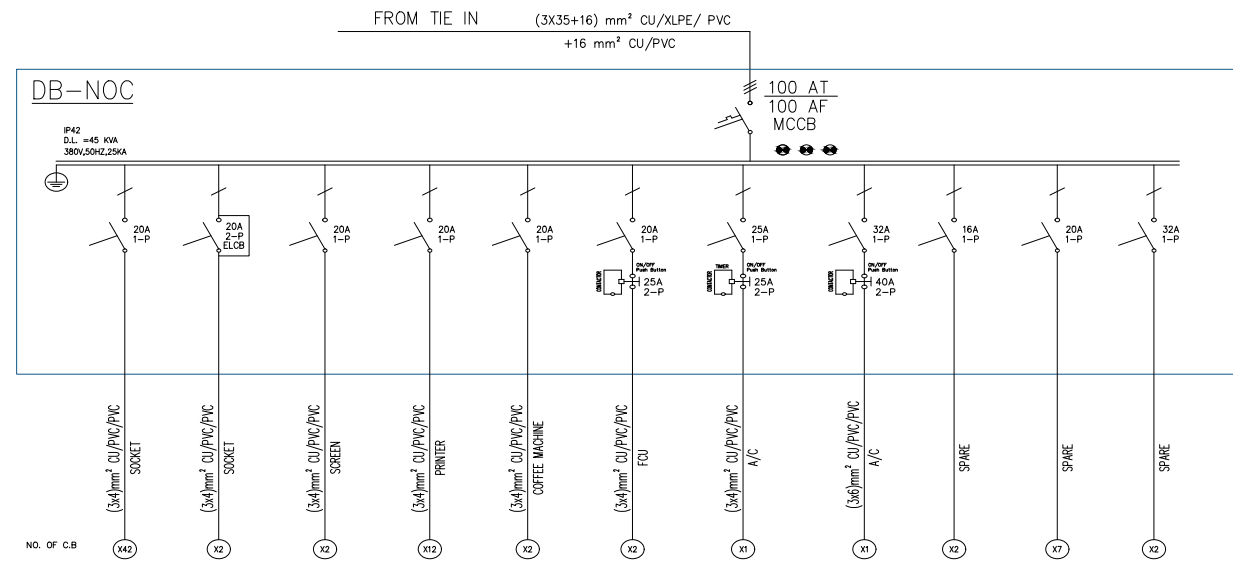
FROM TIE IN (3X35+16) mm² CU/XLPE/ PVC
+16 mm² CU/PVC

DB-NOC

100 AT
100 AF
MCCB

IP42
D.L. =45 KVA
380V,50HZ,25KA

20A 1-P
20A 2-P ELCB
20A 1-P
20A 1-P
20A 1-P
20A 1-P
25A 1-P
32A 1-P
16A 1-P
20A 1-P
32A 1-P

CONTACTOR ON/OFF Push Button 25A 2-P
TIMER ON/OFF Push Button 25A 2-P
CONTACTOR ON/OFF Push Button 40A 2-P

(3x4)mm² CU/PVC/PVC SOCKET
(3x4)mm² CU/PVC/PVC SOCKET
(3x4)mm² CU/PVC/PVC SCREEN
(3x4)mm² CU/PVC/PVC PRINTER
(3x4)mm² CU/PVC/PVC COFFEE MACHINE
(3x4)mm² CU/PVC/PVC FCU
(3x4)mm² CU/PVC/PVC A/C
(3x6)mm² CU/PVC/PVC A/C
SPARE
SPARE
SPARE

NO. OF C.B
X42 X2 X2 X12 X2 X2 X1 X1 X2 X7 X2